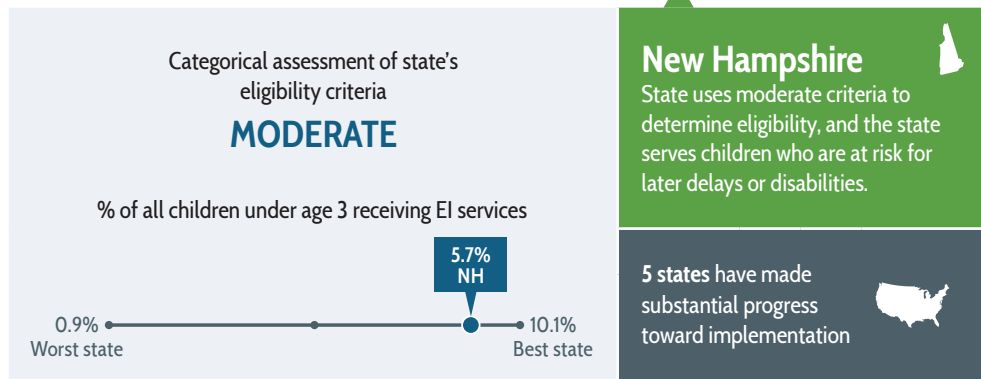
Categorical assessment of state's eligibility criteria

MODERATE

% of all children under age 3 receiving EI services

5.7%
NH

0.9%
Worst state

10.1%
Best state

New Hampshire

State uses moderate criteria to determine eligibility, and the state serves children who are at risk for later delays or disabilities.

5 states have made substantial progress toward implementation